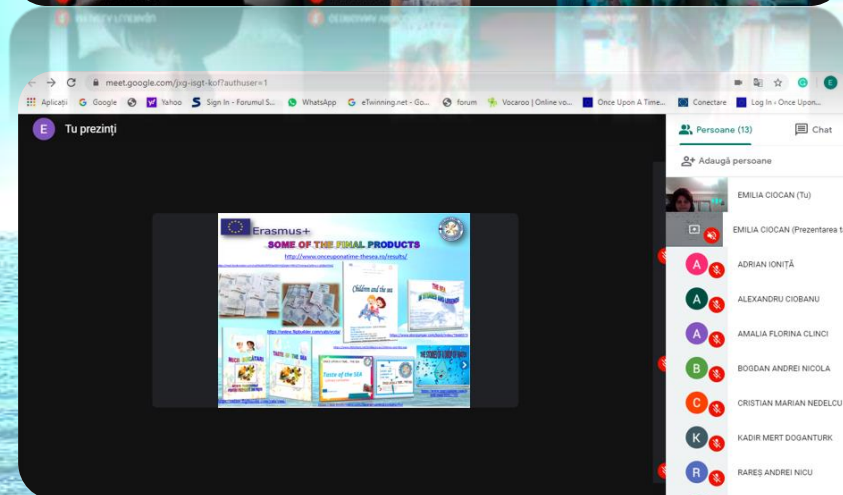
meet.google.com/jxg-isgt-kof?authuser=1

Aplicații G Google Yahoo Sign In - Forumul S... WhatsApp eTwinning.net - Go... forum Vocaroo | Online vo... Once Upon A Time... Conectare Log In - Once Upon...

E Tu prezinți

Erasmus+
SOME OF THE FINAL PRODUCTS
http://www.onceuponatime-thesea.ro/results/

Children and the sea

TASTE OF THE SEA

Taste of the SEA

Persoane (13) Chat

Adaugă persoane

EMILIA CIOCAN (Tu)

EMILIA CIOCAN (Prezentarea t

A ADRIAN IONIȚĂ

A ALEXANDRU CIOBANU

A AMALIA FLORINA CLINCI

B BOGDAN ANDREI NICOLA

C CRISTIAN MARIAN NEDELCU

K KADIR MERT DOGANTURK

R RAREȘ ANDREI NICU